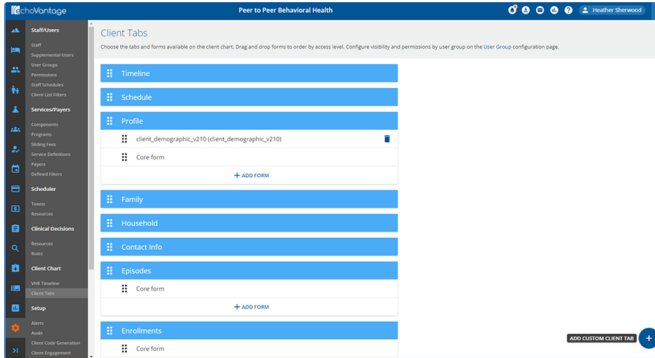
echoVantage

Peer to Peer Behavioral Health

Heather Sherwood

Staff/Users
Staff
Supplemental Users
User Groups
Permissions
Staff Schedules
Client List Filters

Services/Payers
Components
Programs
Sliding Fees
Service Definitions
Payers
Defined Filters

Scheduler
Teams
Resources

Clinical Decisions
Resources
Roles

Client Chart
VHR Timeline
Client Tabs

Setup
Alerts
Audit
Client Code Generation
Client Engagement

Client Tabs

Choose the tabs and forms available on the client chart. Drag and drop forms to order by access level. Configure visibility and permissions by user group on the User Group configuration page.

Timeline

Schedule

Profile

client_demographic_v210 (client_demographic_v210)

Core form

+ ADD FORM

Family

Household

Contact Info

Episodes

Core form

+ ADD FORM

Enrollments

Core form

ADD CUSTOM CLIENT TAB